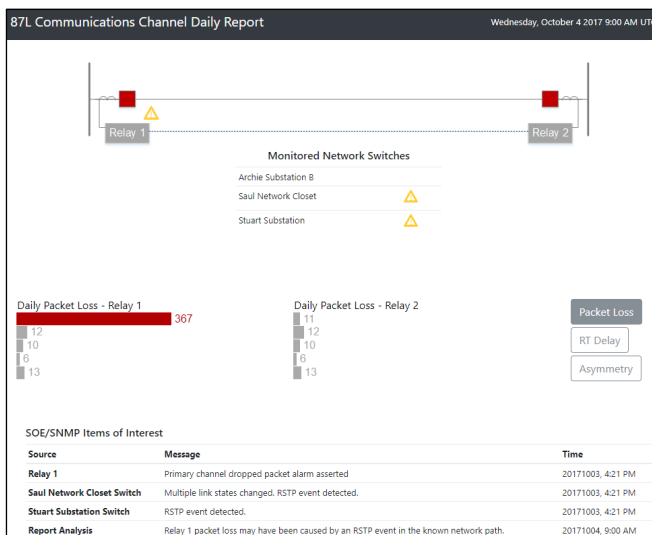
87L Communications Channel Daily Report

Wednesday, October 4 2017 9:00 AM UTC

Relay 1

Relay 2

Monitored Network Switches

Archie Substation B

Saul Network Closet

Stuart Substation

Daily Packet Loss - Relay 1

367
12
10
6
13

Daily Packet Loss - Relay 2

11
12
10
6
13

Packet Loss

RT Delay

Asymmetry

SOE/SNMP Items of Interest

| Source | Message | Time |
|---|---|---|
| Relay 1 | Primary channel dropped packet alarm asserted | 20171003, 4:21 PM |
| Saul Network Closet Switch | Multiple link states changed. RSTP event detected. | 20171003, 4:21 PM |
| Stuart Substation Switch | RSTP event detected. | 20171003, 4:21 PM |
| Report Analysis | Relay 1 packet loss may have been caused by an RSTP event in the known network path. | 20171004, 9:00 AM |